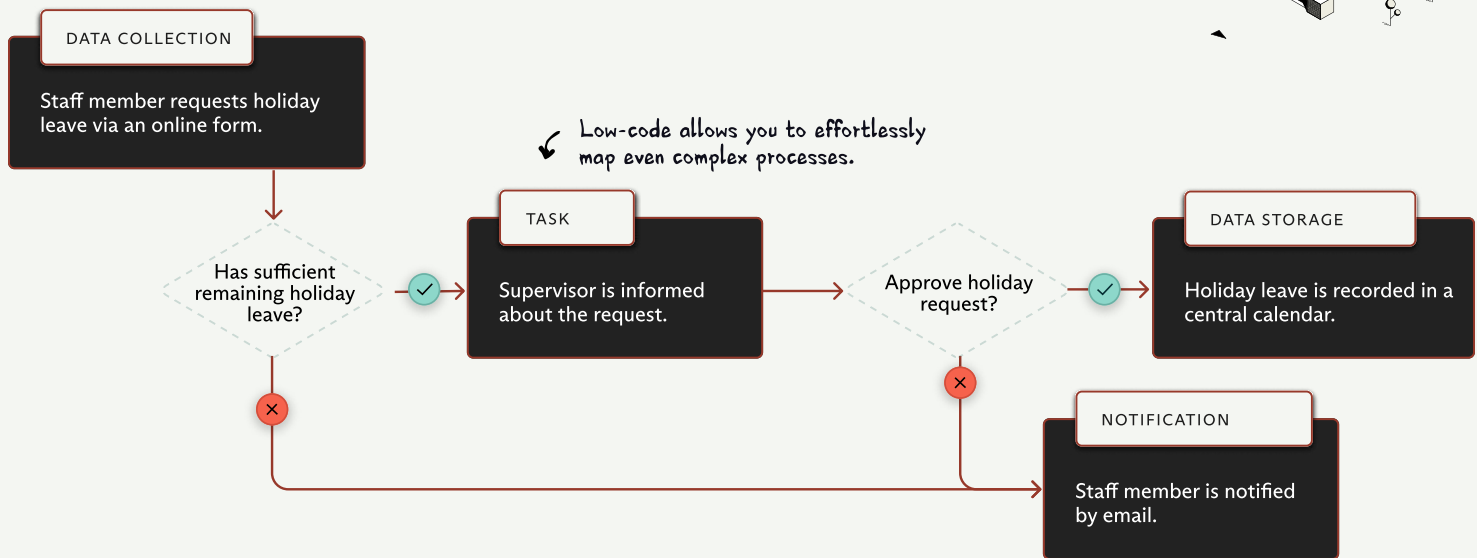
DATA COLLECTION

Staff member requests holiday leave via an online form.

Low-code allows you to effortlessly map even complex processes.

Has sufficient remaining holiday leave?

TASK

Supervisor is informed about the request.

Approve holiday request?

DATA STORAGE

Holiday leave is recorded in a central calendar.

NOTIFICATION

Staff member is notified by email.